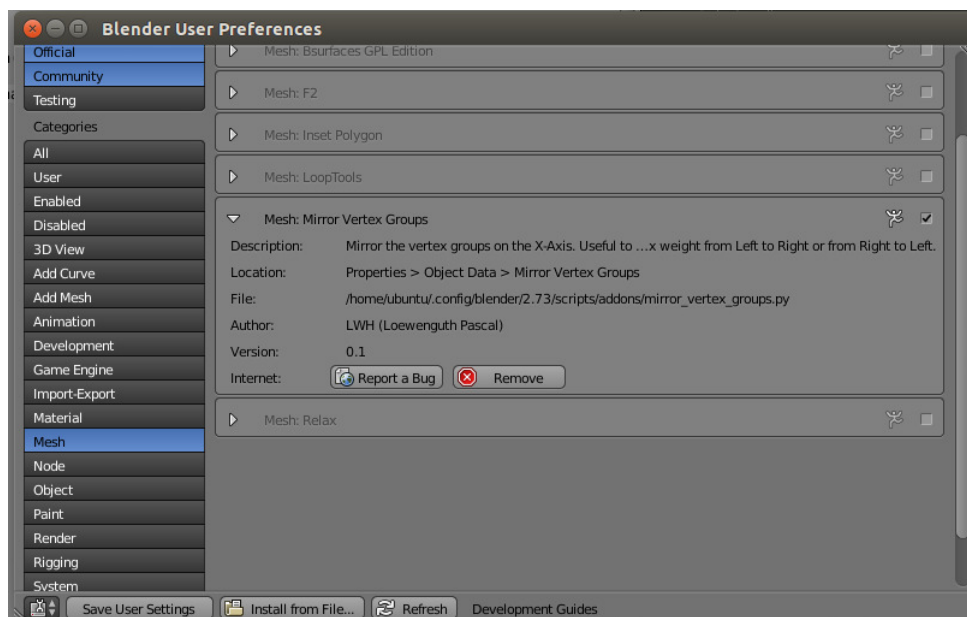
Blender User Preferences

Official
Community
Testing
Categories
All
User
Enabled
Disabled
3D View
Add Curve
Add Mesh
Animation
Development
Game Engine
Import-Export
Material
Mesh
Node
Object
Paint
Render
Rigging
System

Mesh: Bsurfaces GPL Edition
Mesh: F2
Mesh: Inset Polygon
Mesh: LoopTools
Mesh: Mirror Vertex Groups

| | |
|---|---|
| Description: | Mirror the vertex groups on the X-Axis. Useful to ...x weight from Left to Right or from Right to Left. |
| Location: | Properties > Object Data > Mirror Vertex Groups |
| File: | /home/ubuntu/.config/blender/2.73/scripts/addons/mirror_vertex_groups.py |
| Author: | LWH (Loewenguth Pascal) |
| Version: | 0.1 |
| Internet: | Report a Bug Remove |

Mesh: Relax

Save User Settings
Install from File...
Refresh
Development Guides